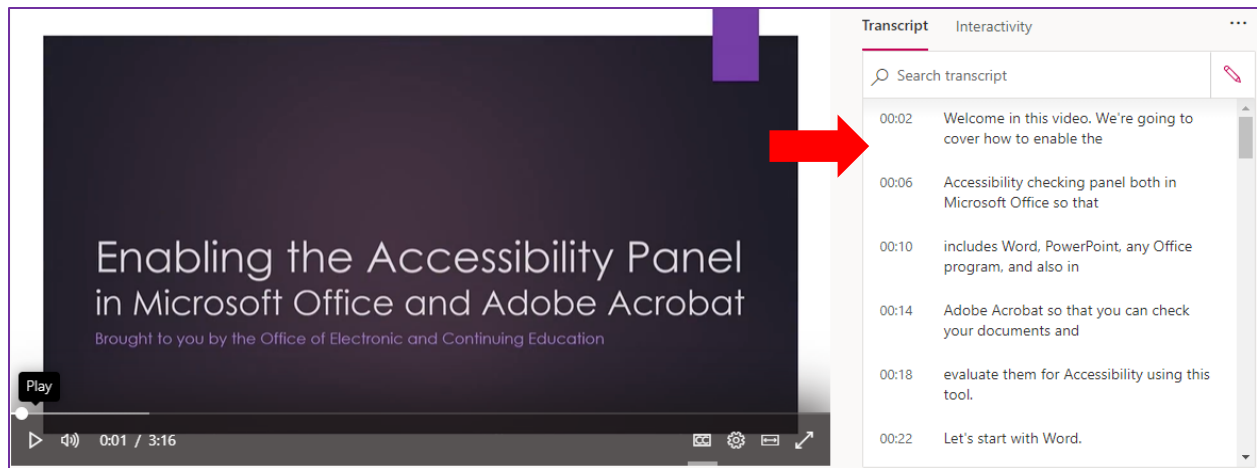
Enabling the Accessibility Panel in Microsoft Office and Adobe Acrobat

Brought to you by the Office of Electronic and Continuing Education

Play

0:01 / 3:16

Transcript Interactivity ...

Search transcript

00:02 Welcome in this video. We're going to cover how to enable the

00:06 Accessibility checking panel both in Microsoft Office so that

00:10 includes Word, PowerPoint, any Office program, and also in

00:14 Adobe Acrobat so that you can check your documents and

00:18 evaluate them for Accessibility using this tool.

00:22 Let's start with Word.